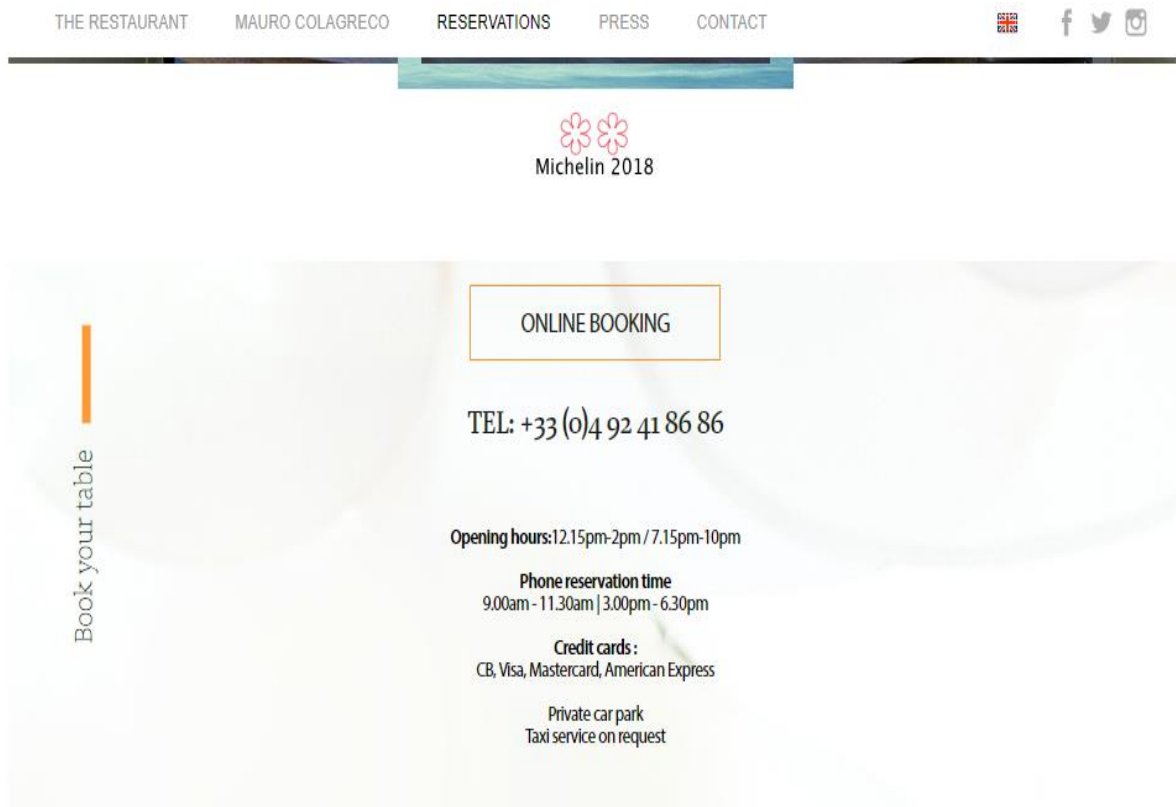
THE RESTAURANT MAURO COLAGRECO RESERVATIONS PRESS CONTACT

Michelin 2018

Book your table

ONLINE BOOKING

TEL: +33 (0)4 92 41 86 86

Opening hours:12.15pm-2pm / 7.15pm-10pm

Phone reservation time
9.00am - 11.30am | 3.00pm - 6.30pm

Credit cards :
CB, Visa, Mastercard, American Express

Private car park
Taxi service on request